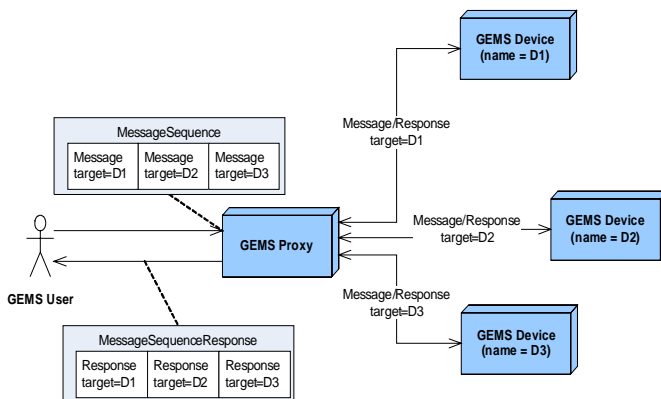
GEMS Device
(name = D1)

Message/Response
target=D1

MessageSequence

| Message target=D1 | Message target=D2 | Message target=D3 |
|---|---|---|

Message/Response
target=D2

GEMS Device
(name = D2)

GEMS Proxy

GEMS User

Message/Response
target=D3

GEMS Device
(name = D3)

MessageSequenceResponse

| Response target=D1 | Response target=D2 | Response target=D3 |
|---|---|---|